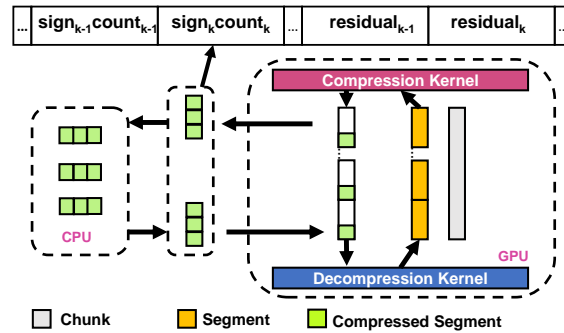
| ... | $sign_{k-1}count_{k-1}$ | $sign_k count_k$ | ... | $residual_{k-1}$ | $residual_k$ | ... |
|---|---|---|---|---|---|---|

Compression Kernel

CPU

GPU

Decompression Kernel

Chunk
Segment
Compressed Segment